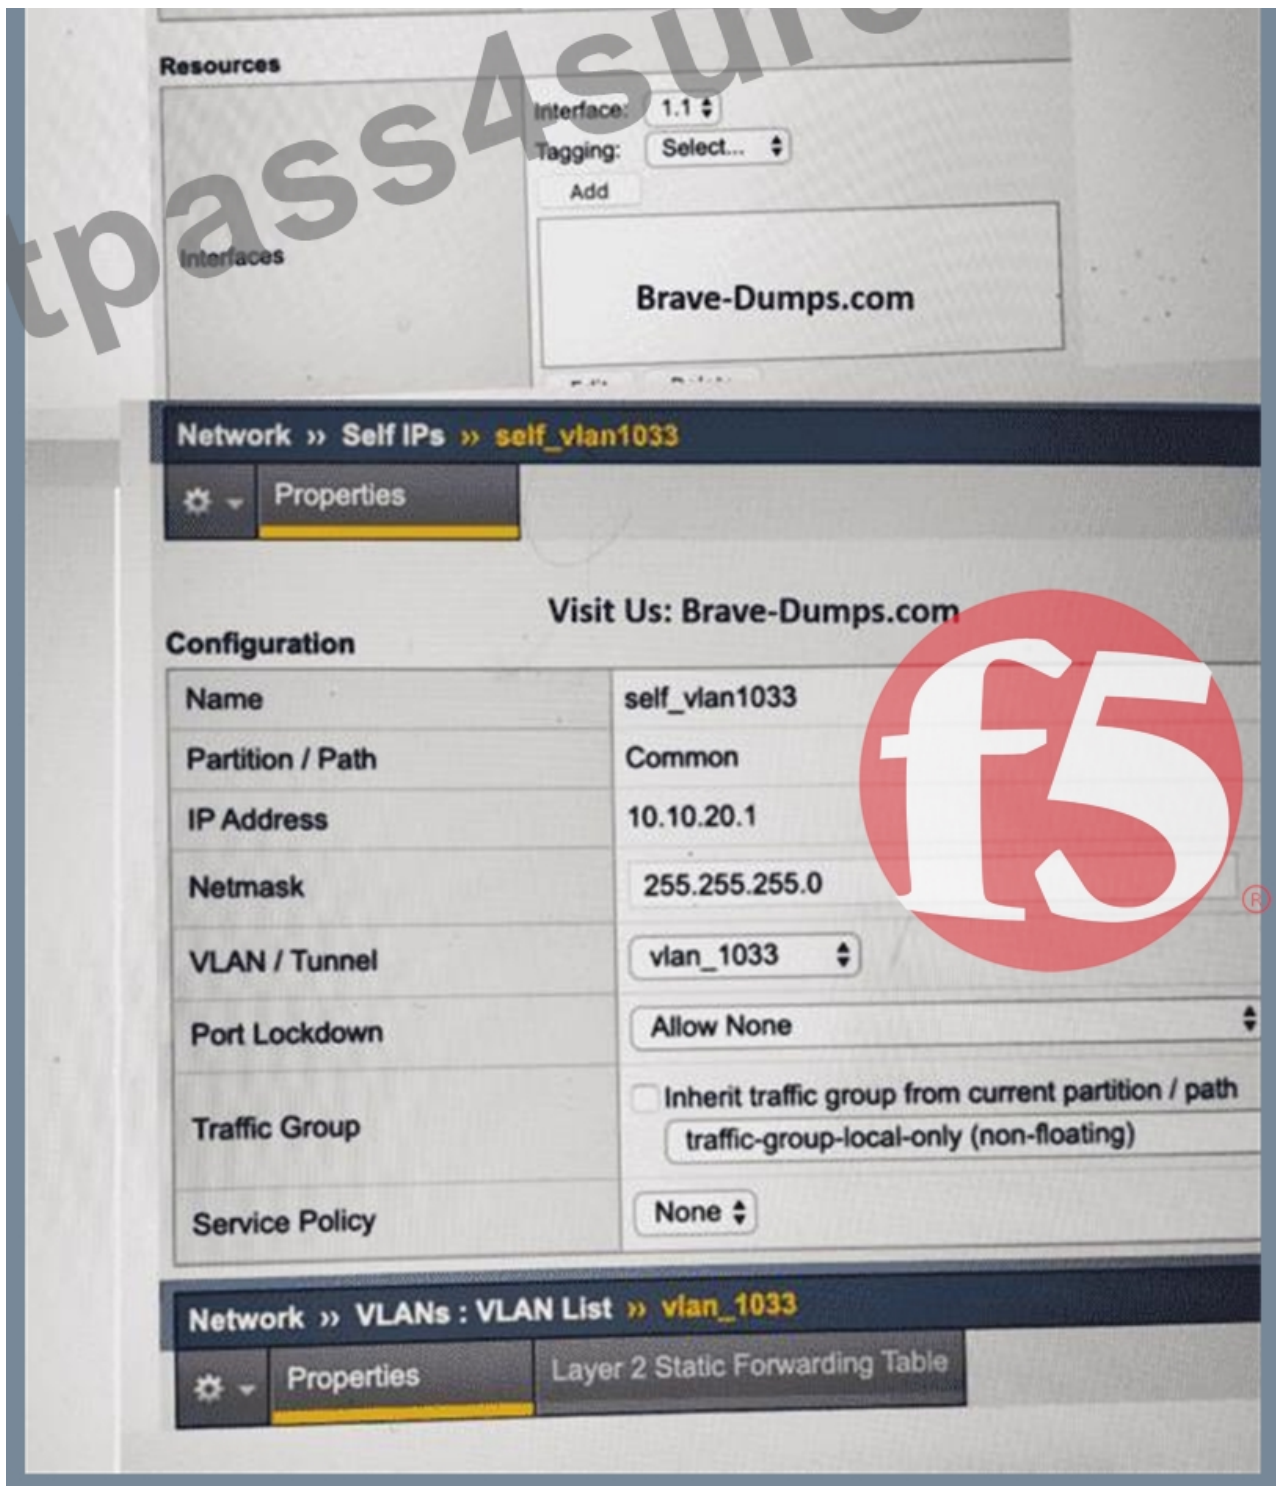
tpass4sur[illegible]

Resources

Interface: 1.1
Tagging: Select...
Add

Interfaces

Brave-Dumps.com

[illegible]

Network » Self IPs » self_vlan1033

Properties

Visit Us: Brave-Dumps.com

Configuration

| Name | self_vlan1033 |
|---|---|
| Partition / Path | Common |
| IP Address | 10.10.20.1 |
| Netmask | 255.255.255.0 |
| VLAN / Tunnel | vlan_1033 |
| Port Lockdown | Allow None |
| Traffic Group | Inherit traffic group from current partition / path<br>traffic-group-local-only (non-floating) |
| Service Policy | None |

f5®

Network » VLANs : VLAN List » vlan_1033

Properties
Layer 2 Static Forwarding Table